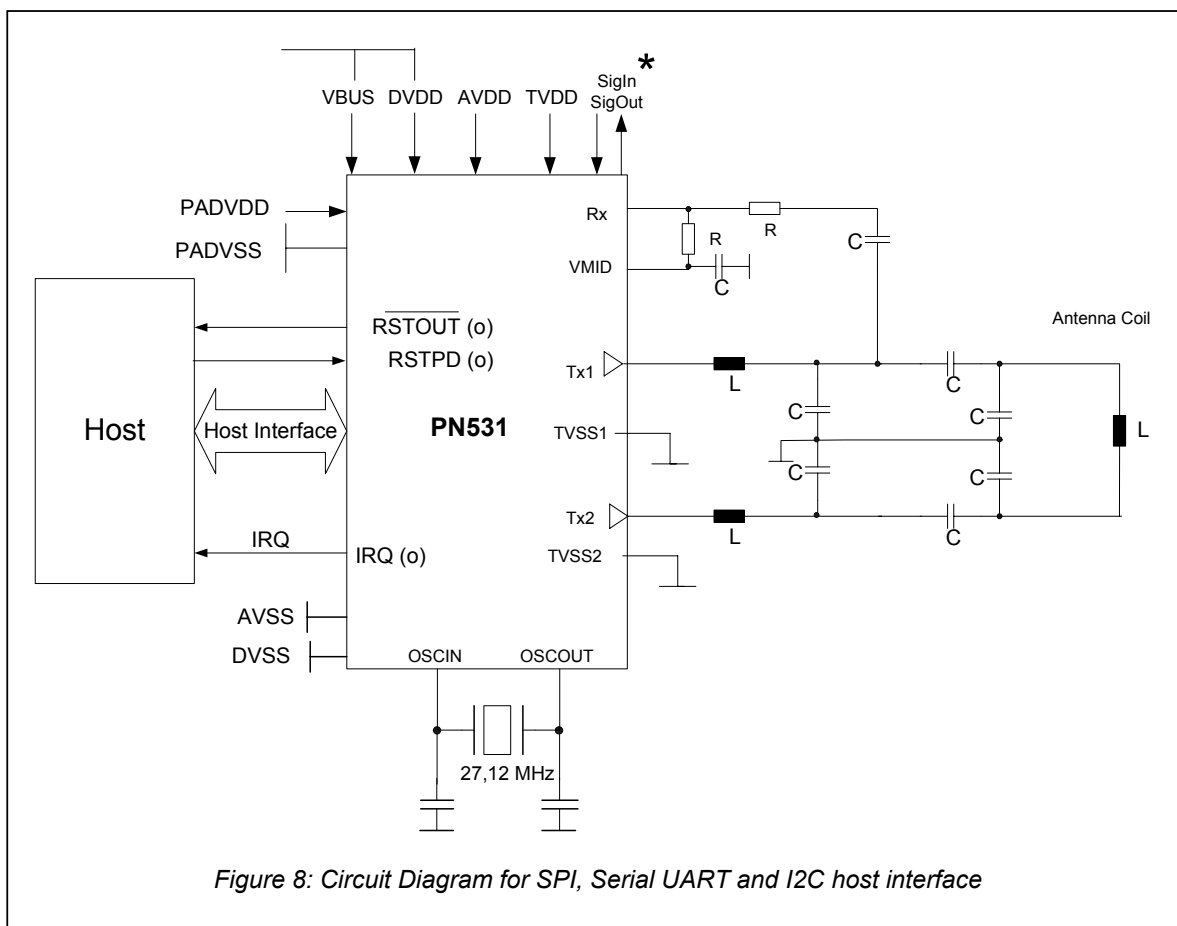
VBUS DVDD AVDD TVDD SigIn SigOut *

PADVDD

PADVSS

Rx

R

R

C

VMID

C

$\overline{\text{RSTOUT}}$ (o)

RSTPD (o)

Antenna Coil

Tx1

L

C

C

C

Host

Host Interface

PN531

TVSS1

L

C

C

Tx2

L

C

IRQ

IRQ (o)

TVSS2

AVSS

DVSS

OSCIN

OSCOUT

27,12 MHz

Figure 8: Circuit Diagram for SPI, Serial UART and I2C host interface